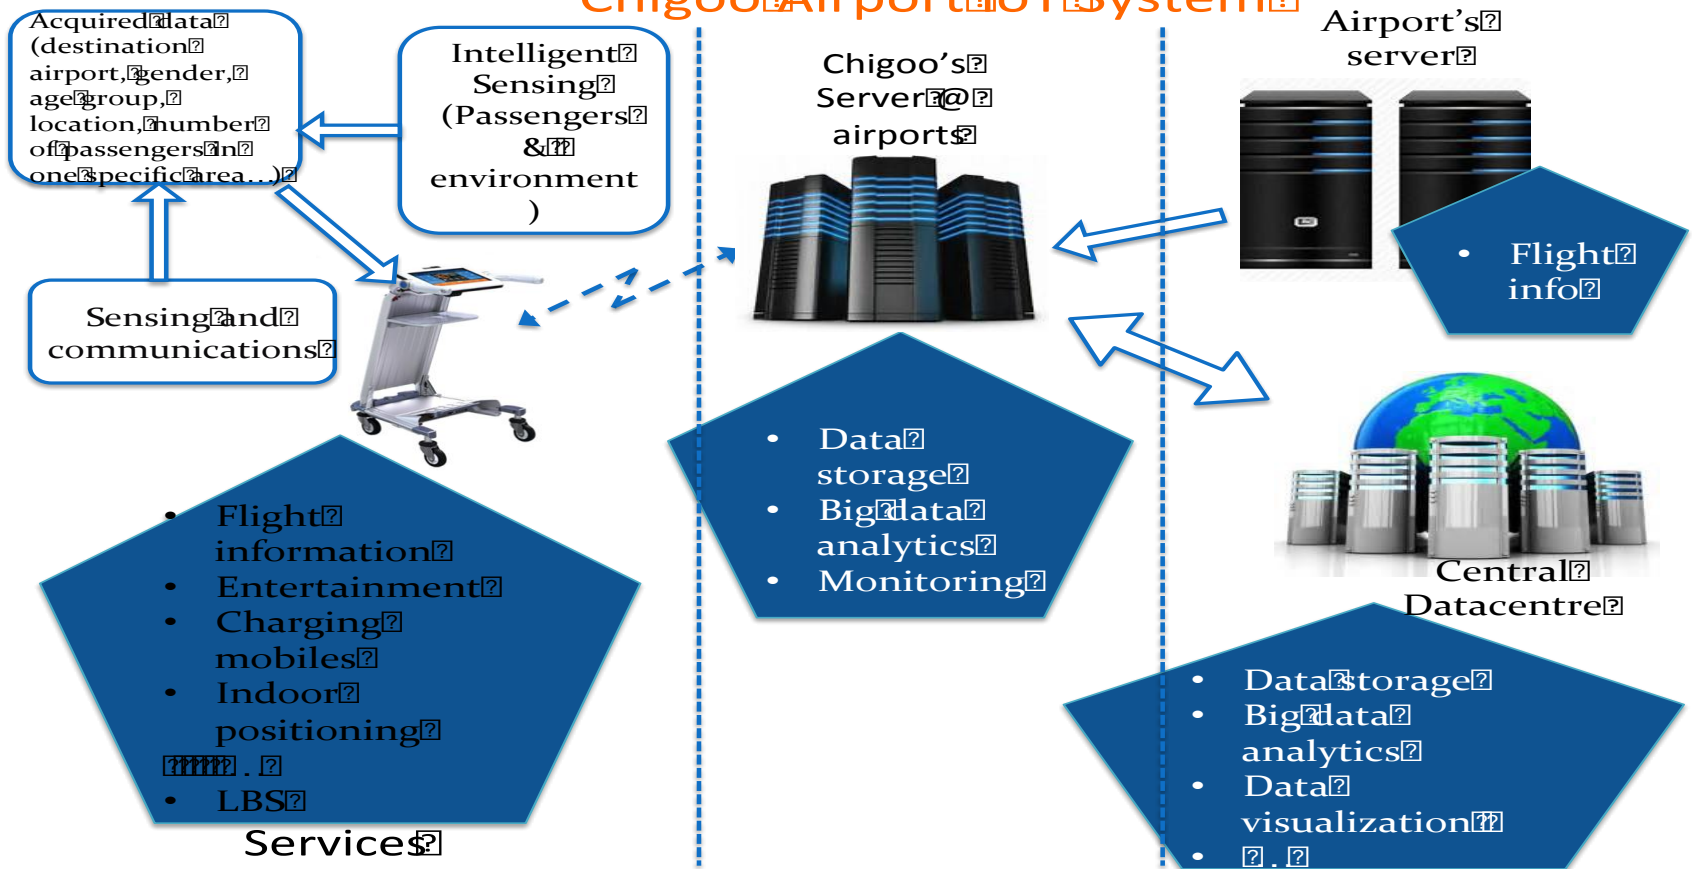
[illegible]

Acquired data (destination airport, gender, age group, location, number of passengers in one specific area…)

Intelligent Sensing (Passengers & environment )

Sensing and communications

Flight information
Entertainment
Charging mobiles
Indoor positioning
… .
LBS

Services

Chigoo's Server @ airports

Data storage
Big data analytics
Monitoring

Airport's server

Flight info

Central Datacentre

Data storage
Big data analytics
Data visualization
. .